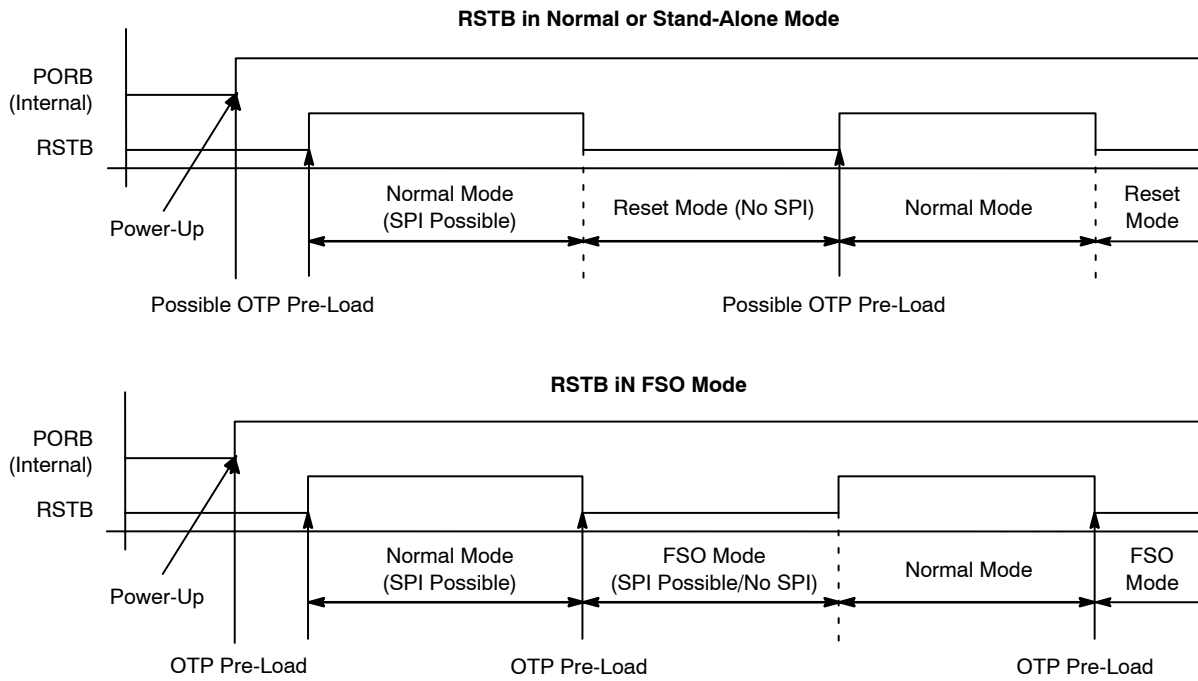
RSTB in Normal or Stand-Alone Mode

PORB (Internal)

RSTB

Power-Up

Normal Mode (SPI Possible)

Reset Mode (No SPI)

Normal Mode

Reset Mode

Possible OTP Pre-Load

Possible OTP Pre-Load

RSTB iN FSO Mode

PORB (Internal)

RSTB

Power-Up

Normal Mode (SPI Possible)

FSO Mode (SPI Possible/No SPI)

Normal Mode

FSO Mode

OTP Pre-Load

OTP Pre-Load

OTP Pre-Load